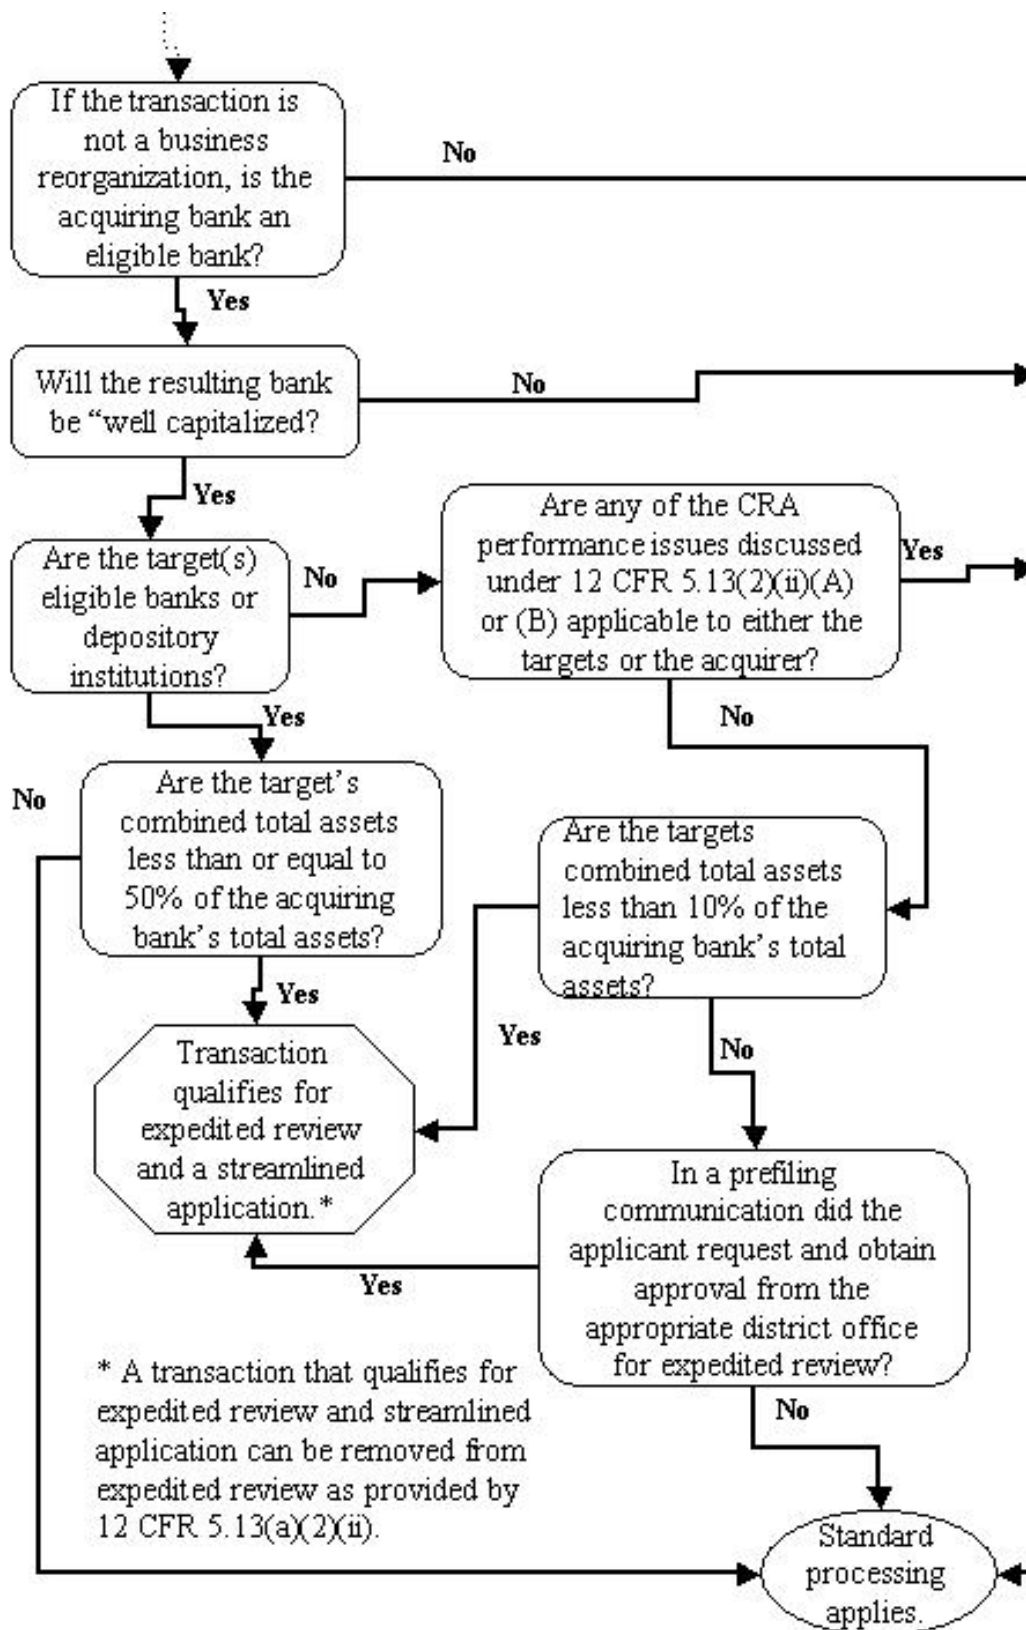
If the transaction is not a business reorganization, is the acquiring bank an eligible bank?

No

Yes

Will the resulting bank be "well capitalized?

No

Yes

Are the target(s) eligible banks or depository institutions?

No

Are any of the CRA performance issues discussed under 12 CFR 5.13(2)(ii)(A) or (B) applicable to either the targets or the acquirer?

Yes

Yes

No

No

Are the target's combined total assets less than or equal to 50% of the acquiring bank's total assets?

Are the targets combined total assets less than 10% of the acquiring bank's total assets?

Yes

Yes

No

Transaction qualifies for expedited review and a streamlined application.*

In a prefiling communication did the applicant request and obtain approval from the appropriate district office for expedited review?

Yes

* A transaction that qualifies for expedited review and streamlined application can be removed from expedited review as provided by 12 CFR 5.13(a)(2)(ii).

No

Standard processing applies.